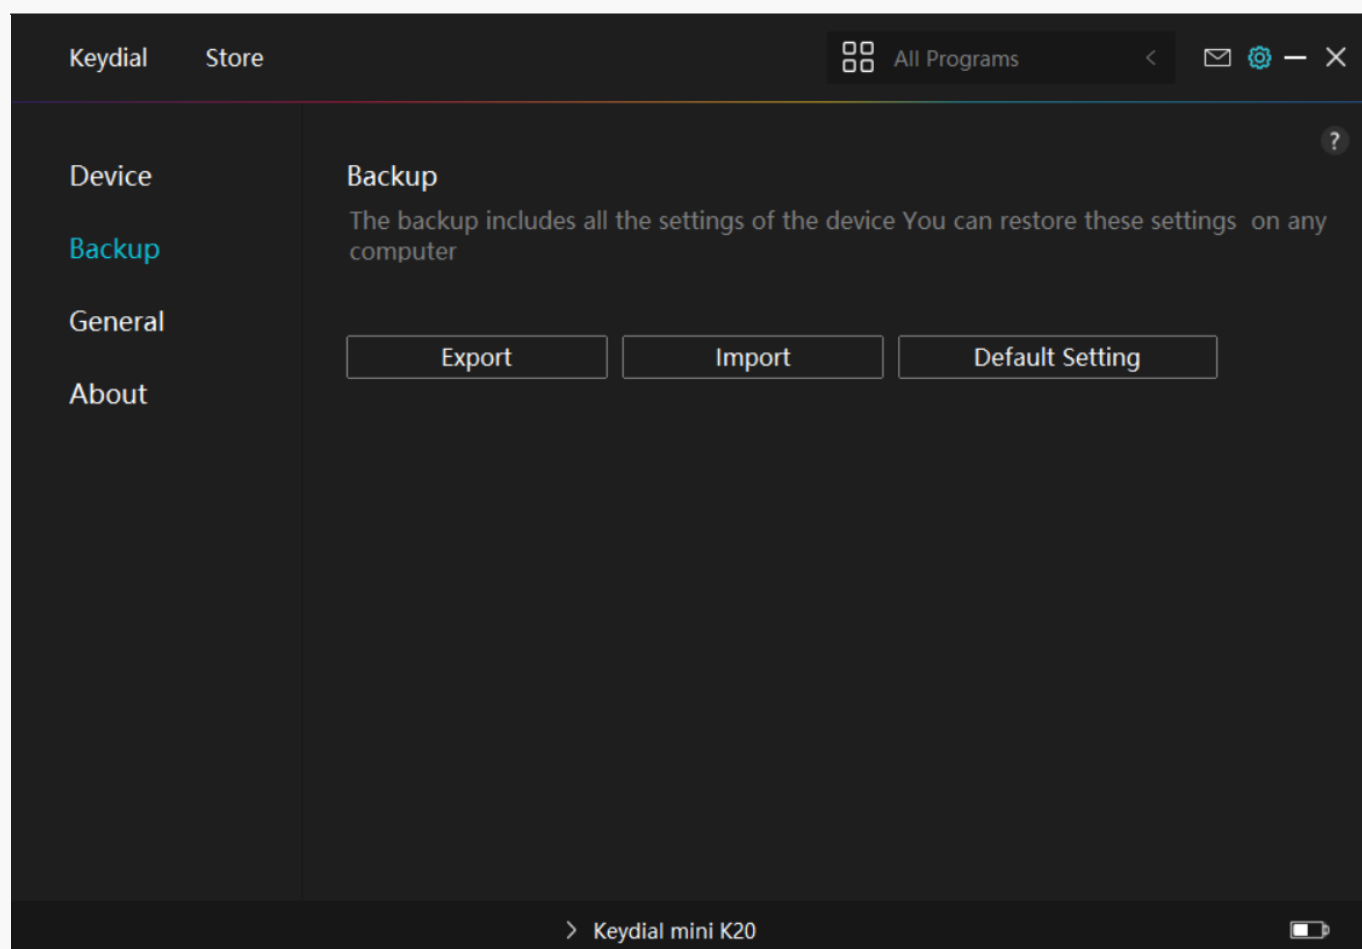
Keydial Store

All Programs

?

Device

Backup

General

About

Backup

The backup includes all the settings of the device You can restore these settings on any computer

Export

Import

Default Setting

Keydial mini K20